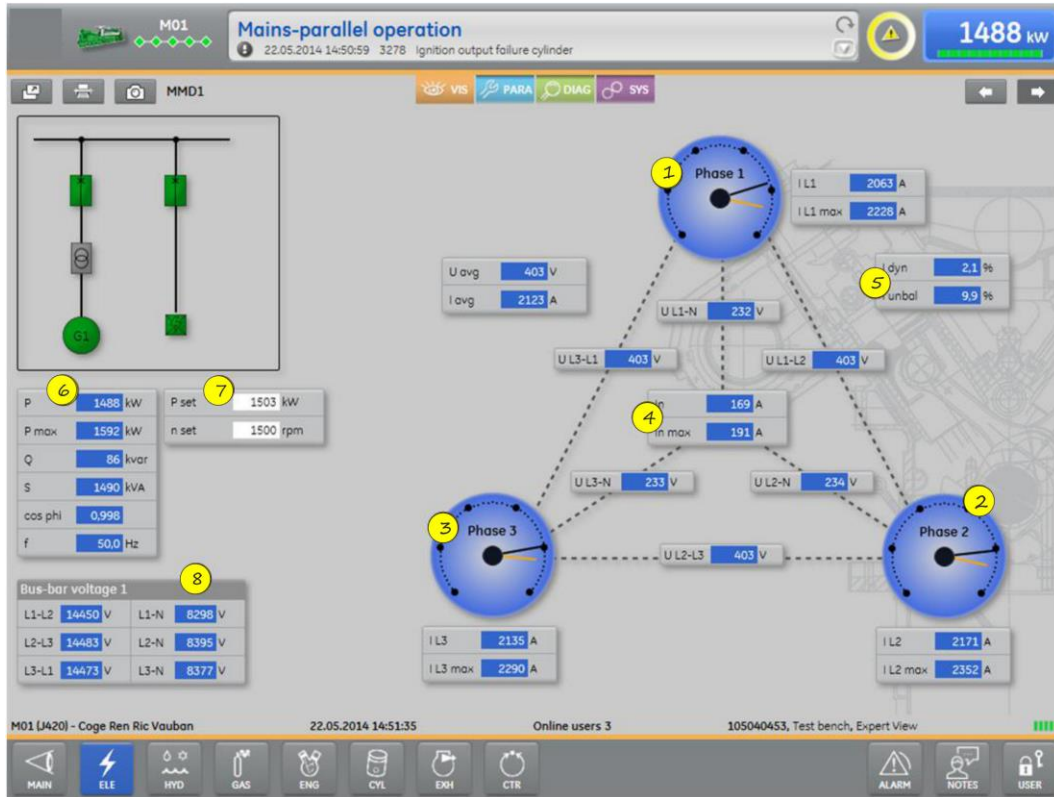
M01

Mains-parallel operation
22.05.2014 14:50:59 3278 Ignition output failure cylinder

1488 kW

MMD1

VIS PARA DIAG SYS

G1

1
Phase 1

| I L1 | 2063 A |
|---|---|
| I L1 max | 2228 A |

| U avg | 403 V |
|---|---|
| I avg | 2123 A |

| I dyn | 2,1 % |
|---|---|
| I unbal | 9,9 % |

5

U L1-N 232 V

U L3-L1 403 V

U L1-L2 403 V

| In | 169 A |
|---|---|
| In max | 191 A |

4

U L3-N 233 V

U L2-N 234 V

3
Phase 3

2
Phase 2

U L2-L3 403 V

| I L3 | 2135 A |
|---|---|
| I L3 max | 2290 A |

| I L2 | 2171 A |
|---|---|
| I L2 max | 2352 A |

6

| P | 1488 kW |
|---|---|
| P max | 1592 kW |
| Q | 86 kvar |
| S | 1490 kVA |
| cos phi | 0,998 |
| f | 50,0 Hz |

7

| P set | 1503 kW |
|---|---|
| n set | 1500 rpm |

Bus-bar voltage 1
8

| L1-L2 | 14450 V | L1-N | 8298 V |
|---|---|---|---|
| L2-L3 | 14483 V | L2-N | 8395 V |
| L3-L1 | 14473 V | L3-N | 8377 V |

M01 (J420) - Coge Ren Ric Vauban 22.05.2014 14:51:35 Online users 3 105040453, Test bench, Expert View

MAIN ELE HYD GAS ENG CYL EXH CTR ALARM NOTES USER